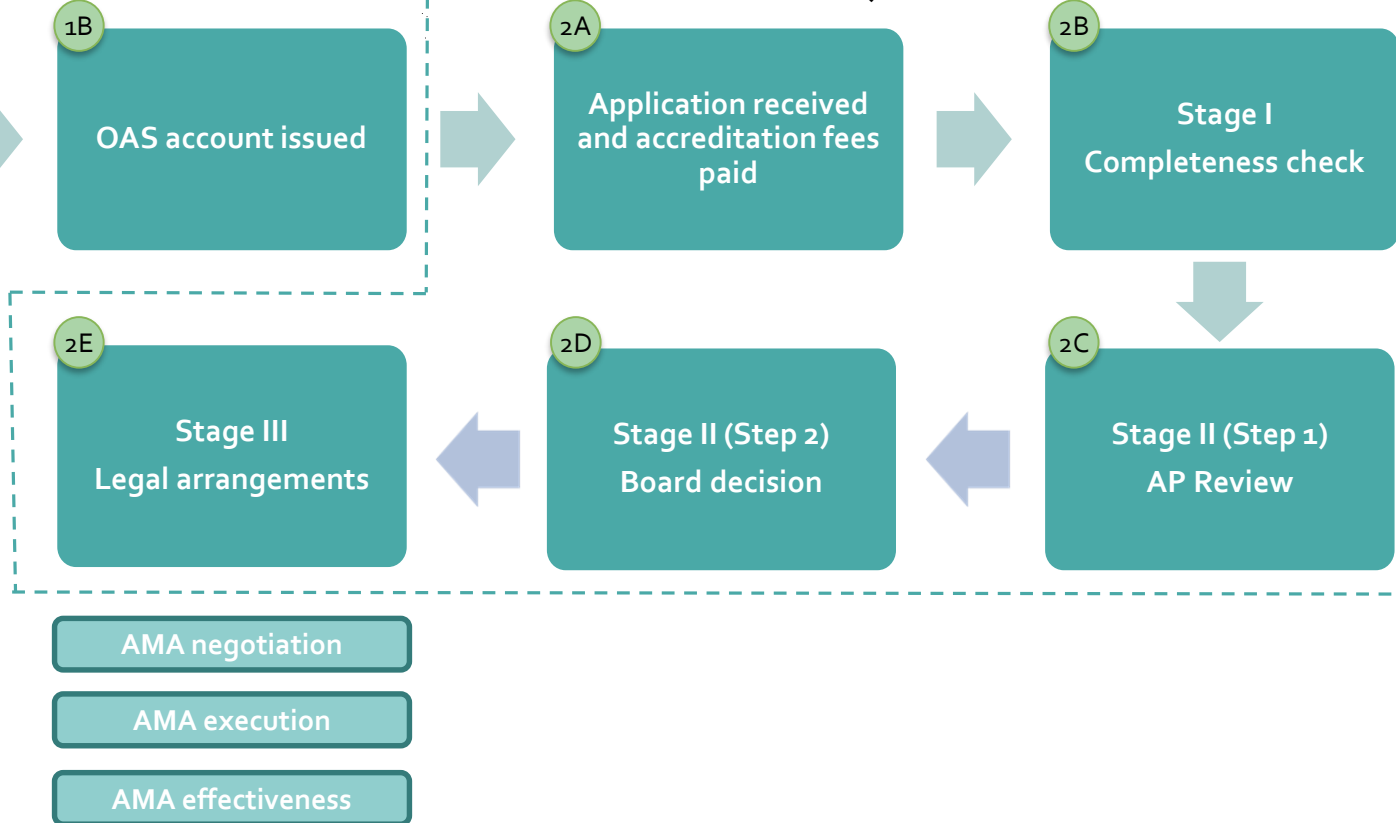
1B
OAS account issued

2A
Application received and accreditation fees paid

2B
Stage I
Completeness check

2C
Stage II (Step 1)
AP Review

2D
Stage II (Step 2)
Board decision

2E
Stage III
Legal arrangements

AMA negotiation

AMA execution

AMA effectiveness